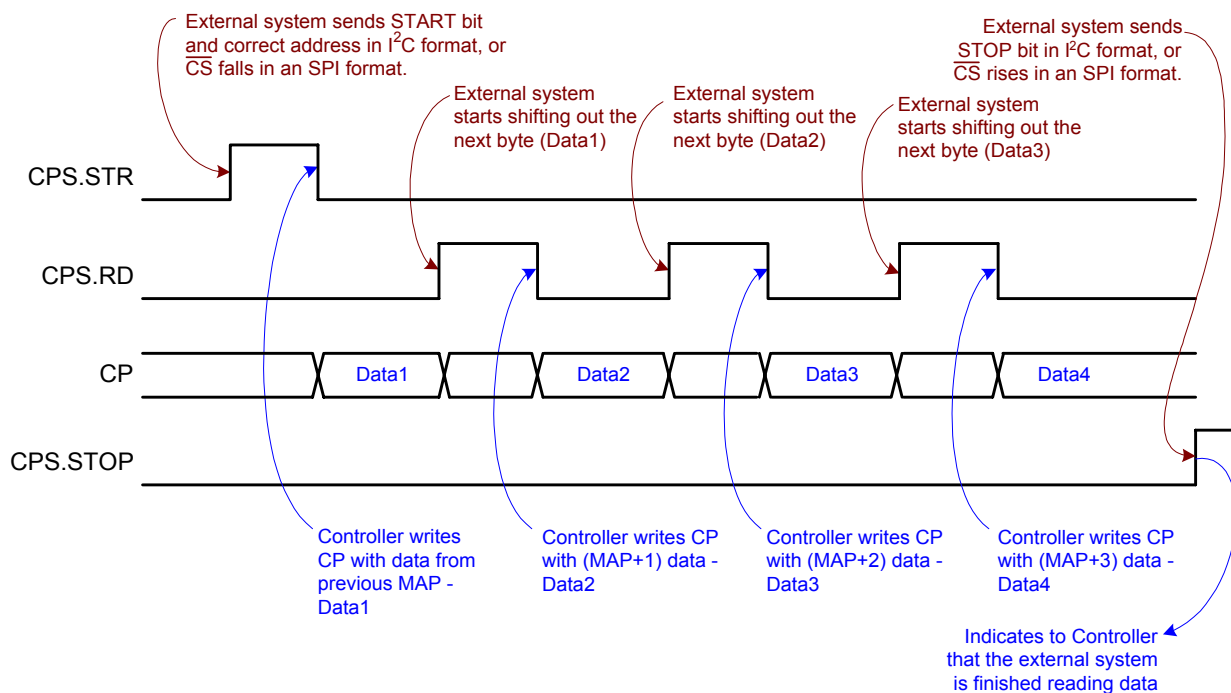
External system sends START bit and correct address in I$^2$C format, or $\overline{CS}$ falls in an SPI format.

External system sends STOP bit in I$^2$C format, or $\overline{CS}$ rises in an SPI format.

External system starts shifting out the next byte (Data1)

External system starts shifting out the next byte (Data2)

External system starts shifting out the next byte (Data3)

CPS.STR

CPS.RD

CP

Data1

Data2

Data3

Data4

CPS.STOP

Controller writes CP with data from previous MAP - Data1

Controller writes CP with (MAP+1) data - Data2

Controller writes CP with (MAP+2) data - Data3

Controller writes CP with (MAP+3) data - Data4

Indicates to Controller that the external system is finished reading data